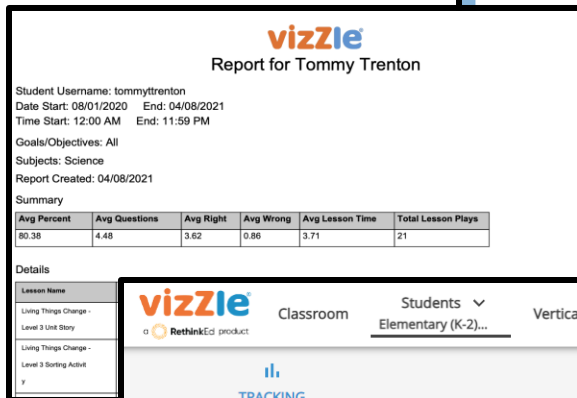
vizzle
Report for Tommy Trenton

Student Username: tommyttrenton
Date Start: 08/01/2020 End: 04/08/2021
Time Start: 12:00 AM End: 11:59 PM

Goals/Objectives: All
Subjects: Science
Report Created: 04/08/2021

Summary

| Avg Percent | Avg Questions | Avg Right | Avg Wrong | Avg Lesson Time | Total Lesson Plays |
|---|---|---|---|---|---|
| 80.38 | 4.48 | 3.62 | 0.86 | 3.71 | 21 |

Details

| Lesson Name |
|---|
| Living Things Change - Level 3 Unit Story |
| Living Things Change - Level 3 Sorting Activity |

vizzle
a RethinkEd product
Classroom
Students
Elementary (K-2)...
Vertica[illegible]
TRACKING